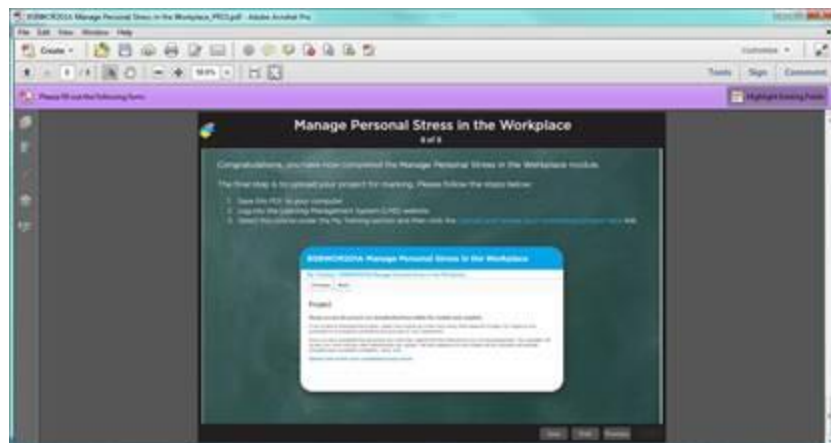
BSBWOR301A Manage Personal Stress in the Workplace_PRO.pdf - Adobe Acrobat Pro

File Edit View Window Help

Create

Customize

Tools Sign Comment

Please fill out the following form

Highlight Existing Fields

Manage Personal Stress in the Workplace

8 of 8

Congratulations, you have now completed the Manage Personal Stress in the Workplace module.

The final step is to upload your project for marking. Please follow the steps below:

1. Save this PDF to your computer.
2. Log into the Learning Management System (LMS) website.
3. Select this course under the My Training section and then click the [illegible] link.

BSBWOR301A Manage Personal Stress in the Workplace

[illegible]

Project

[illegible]

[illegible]

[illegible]

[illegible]

Save Print Previous